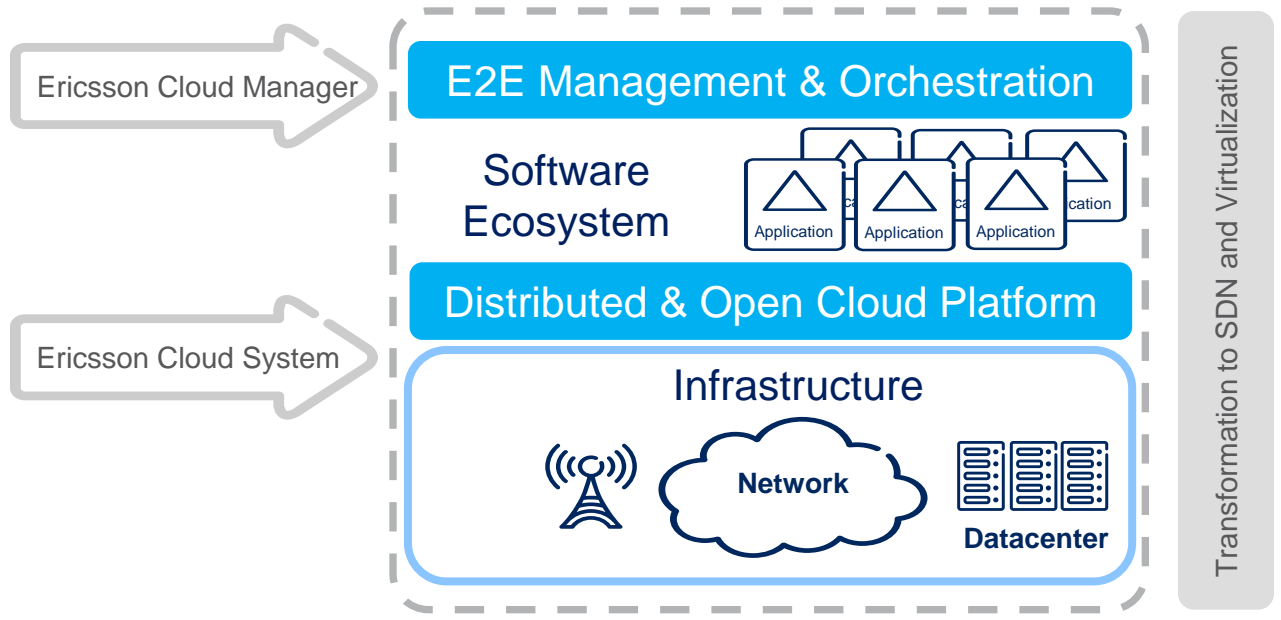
Ericsson Cloud Manager

E2E Management & Orchestration

Software Ecosystem

Application

Application

Application

Application

Distributed & Open Cloud Platform

Ericsson Cloud System

Infrastructure

Network

Datacenter

Transformation to SDN and Virtualization